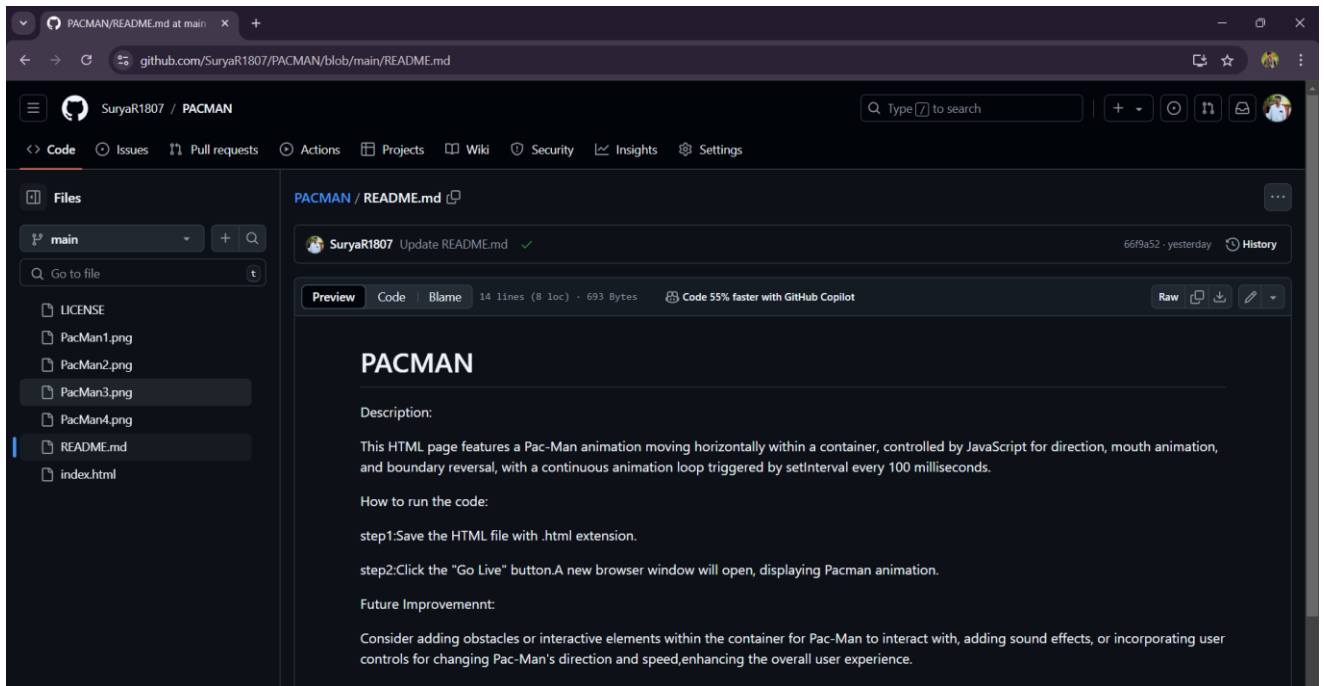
PACMAN/README.md at main ×

github.com/SuryaR1807/PACMAN/blob/main/README.md

SuryaR1807 / PACMAN

Type / to search

Code Issues Pull requests Actions Projects Wiki Security Insights Settings

Files

main

Go to file t

LICENSE
PacMan1.png
PacMan2.png
PacMan3.png
PacMan4.png
README.md
index.html

PACMAN / README.md

SuryaR1807 Update README.md

66f9a52 · yesterday History

Preview Code Blame 14 lines (8 loc) · 693 Bytes Code 55% faster with GitHub Copilot

Raw

PACMAN

Description:

This HTML page features a Pac-Man animation moving horizontally within a container, controlled by JavaScript for direction, mouth animation, and boundary reversal, with a continuous animation loop triggered by setInterval every 100 milliseconds.

How to run the code:

step1:Save the HTML file with .html extension.

step2:Click the "Go Live" button.A new browser window will open, displaying Pacman animation.

Future Improvemennt:

Consider adding obstacles or interactive elements within the container for Pac-Man to interact with, adding sound effects, or incorporating user controls for changing Pac-Man's direction and speed,enhancing the overall user experience.